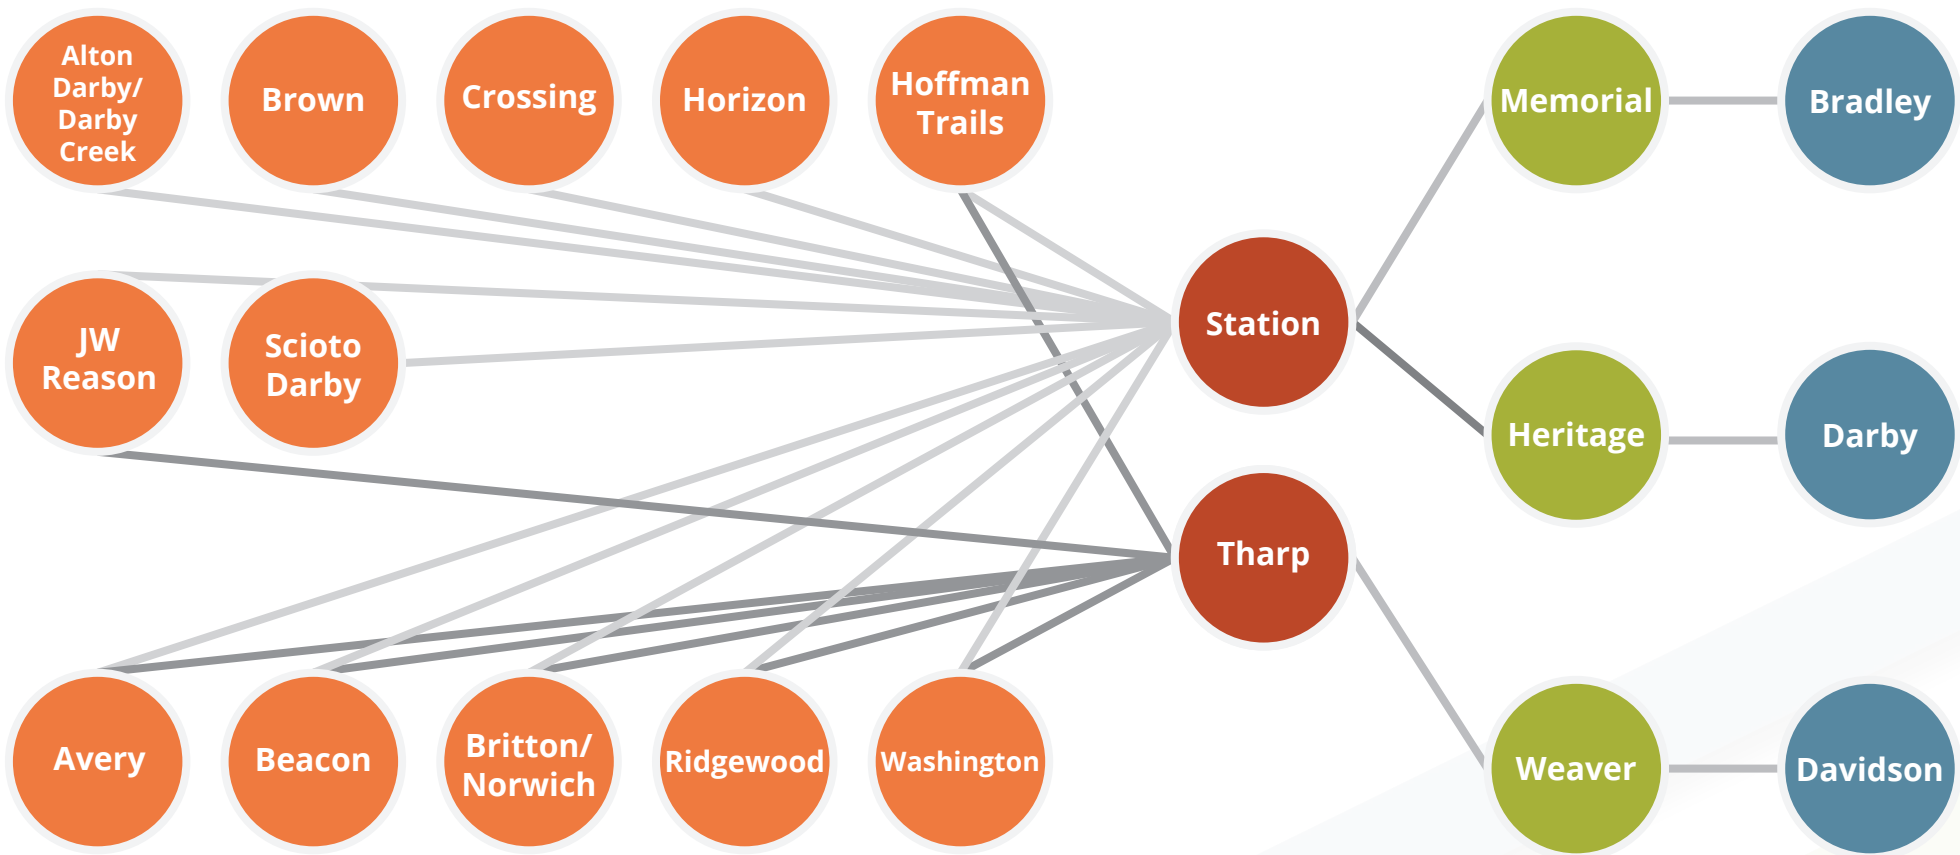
Alton Darby/ Darby Creek

Brown

Crossing

Horizon

Hoffman Trails

Memorial

Bradley

JW Reason

Scioto Darby

Station

Heritage

Darby

Tharp

Avery

Beacon

Britton/ Norwich

Ridgewood

Washington

Weaver

Davidson